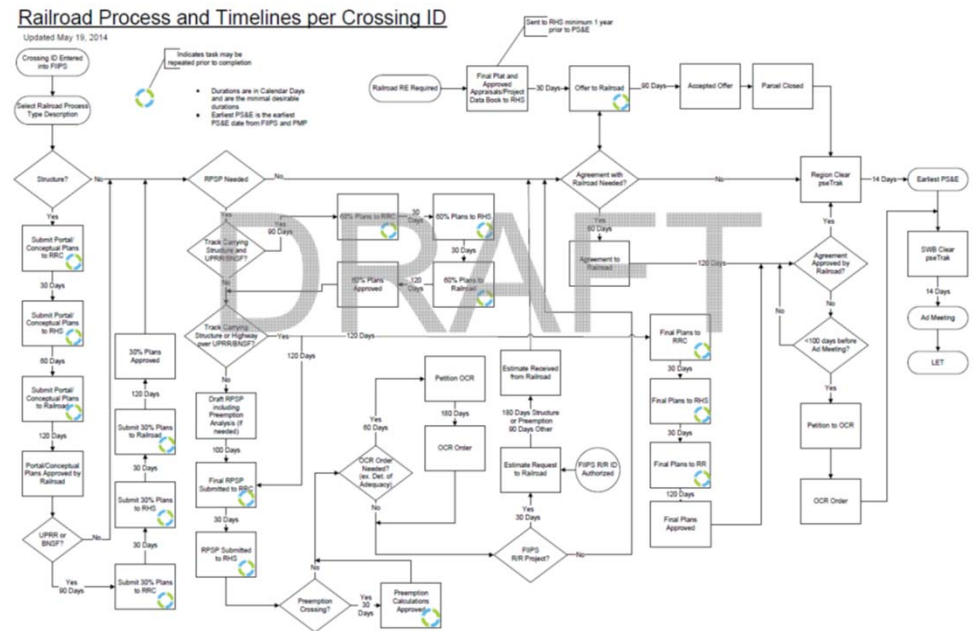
Railroad Process and Timelines per Crossing ID

Updated May 19, 2014

Indicates task may be repeated prior to completion

- Durations are in Calendar Days and are the minimal desirable durations
- Earliest PS&E is the earliest PS&E date from FIIPS and PMP

DRAFT

Crossing ID Entered into FIIPS

Select Railroad Process Type Description

Structure?

No

Yes

Submit Portal/ Conceptual Plans to RRC

30 Days

Submit Portal/ Conceptual Plans to RHS

60 Days

Submit Portal/ Conceptual Plans to Railroad

120 Days

Portal/Conceptual Plans Approved by Railroad

UPRR or BNSF?

No

Yes 90 Days

Submit 30% Plans to RRC

30 Days

Submit 30% Plans to RHS

30 Days

Submit 30% Plans to Railroad

120 Days

30% Plans Approved

RPSP Needed

No

Yes

Track Carrying Structure and UPRR/BNSF?

Yes 90 Days

No

60% Plans to RRC

30 Days

60% Plans to RHS

30 Days

60% Plans to Railroad

120 Days

60% Plans Approved

Track Carrying Structure or Highway over UPRR/BNSF?

Yes

120 Days

120 Days

No

Draft RPSP including Preemption Analysis (if needed)

100 Days

Final RPSP Submitted to RRC

30 Days

RPSP Submitted to RHS

Preemption Crossing?

No

Yes 30 Days

Preemption Calculations Approved

OCR Order Needed? (ex. Det. of Adequacy)

Yes 60 Days

No

Petition OCR

180 Days

OCR Order

Estimate Received from Railroad

180 Days Structure or Preemption 90 Days Other

Estimate Request to Railroad

FIIPS R/R ID Authorized

Yes 30 Days

FIIPS R/R Project?

No

Sent to RHS minimum 1 year prior to PS&E

Railroad RE Required

Final Plat and Approved Appraisals/Project Data Book to RHS

30 Days

Offer to Railroad

90 Days

Accepted Offer

Parcel Closed

Agreement with Railroad Needed?

No

Yes 60 Days

Agreement to Railroad

120 Days

Final Plans to RRC

30 Days

Final Plans to RHS

30 Days

Final Plans to RR

120 Days

Final Plans Approved

Region Clear pseTrak

14 Days

Earliest PS&E

Yes

Agreement Approved by Railroad?

No

No

<100 days before Ad Meeting?

Yes

Petition to OCR

OCR Order

SWB Clear pseTrak

14 Days

Ad Meeting

LET